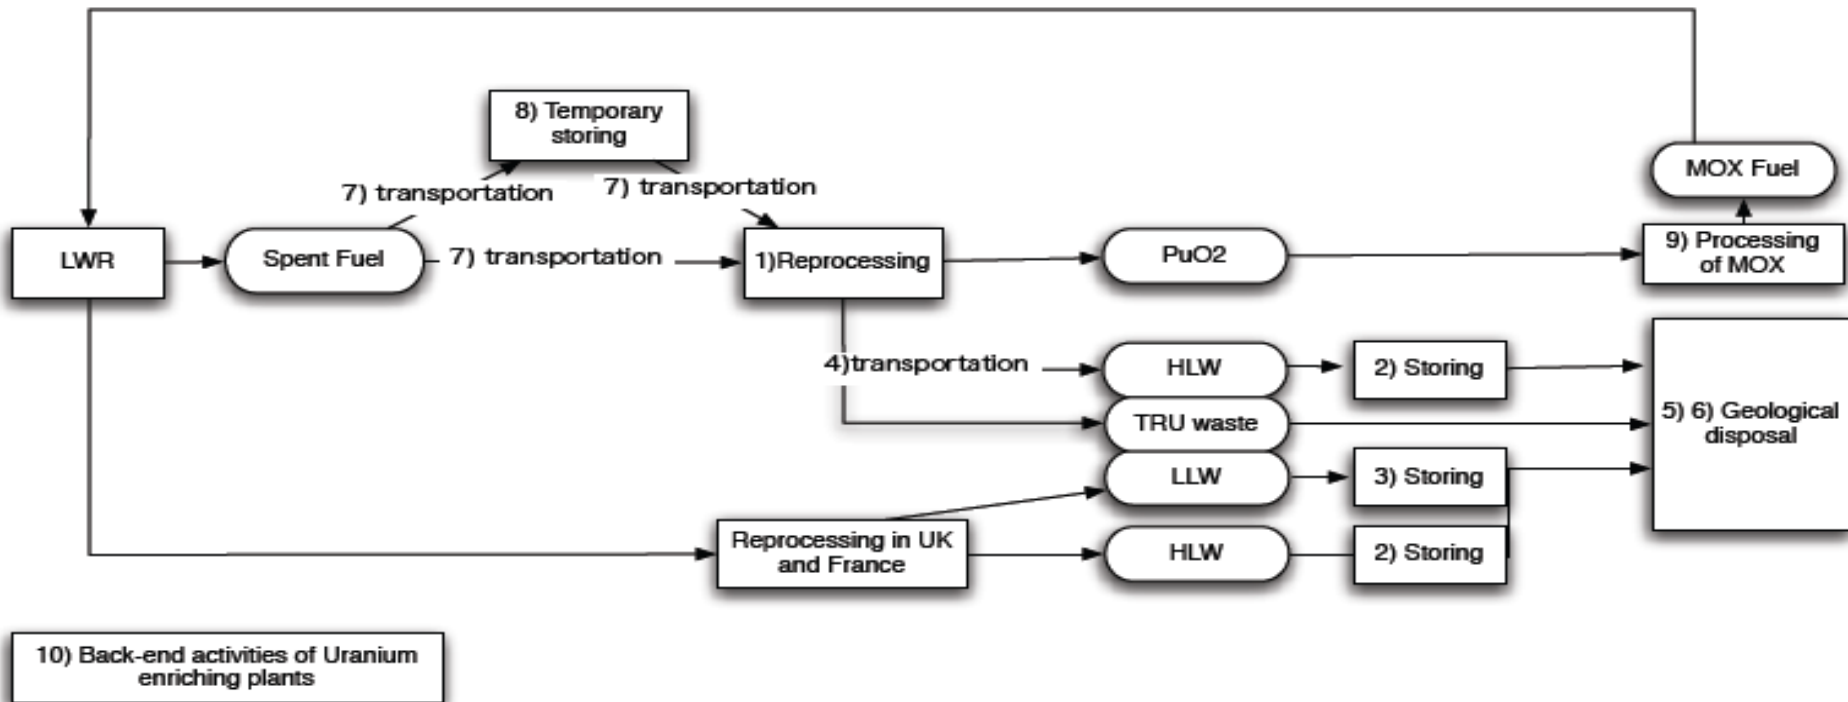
8) Temporary storing

7) transportation

7) transportation

MOX Fuel

LWR

Spent Fuel

7) transportation

1)Reprocessing

PuO2

9) Processing of MOX

4)transportation

HLW

2) Storing

TRU waste

5) 6) Geological disposal

LLW

3) Storing

Reprocessing in UK and France

HLW

2) Storing

10) Back-end activities of Uranium enriching plants